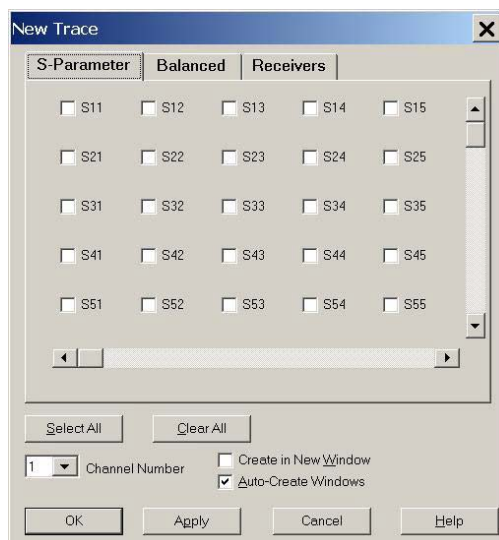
New Trace

S-Parameter | Balanced | Receivers

S11 S12 S13 S14 S15

S21 S22 S23 S24 S25

S31 S32 S33 S34 S35

S41 S42 S43 S44 S45

S51 S52 S53 S54 S55

Select All | Clear All

1 Channel Number

Create in New Window

Auto-Create Windows

OK | Apply | Cancel | Help